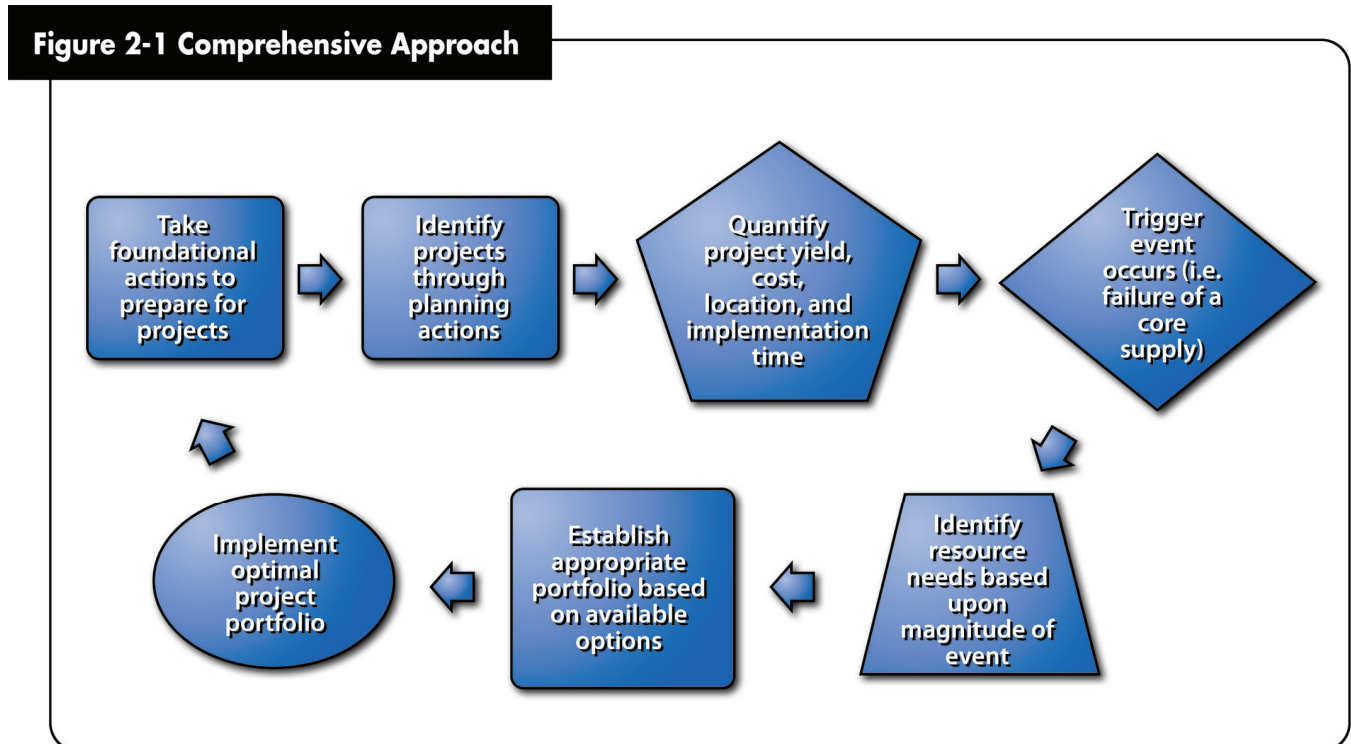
Figure 2-1 Comprehensive Approach

Take foundational actions to prepare for projects

Identify projects through planning actions

Quantify project yield, cost, location, and implementation time

Trigger event occurs (i.e. failure of a core supply)

Identify resource needs based upon magnitude of event

Establish appropriate portfolio based on available options

Implement optimal project portfolio